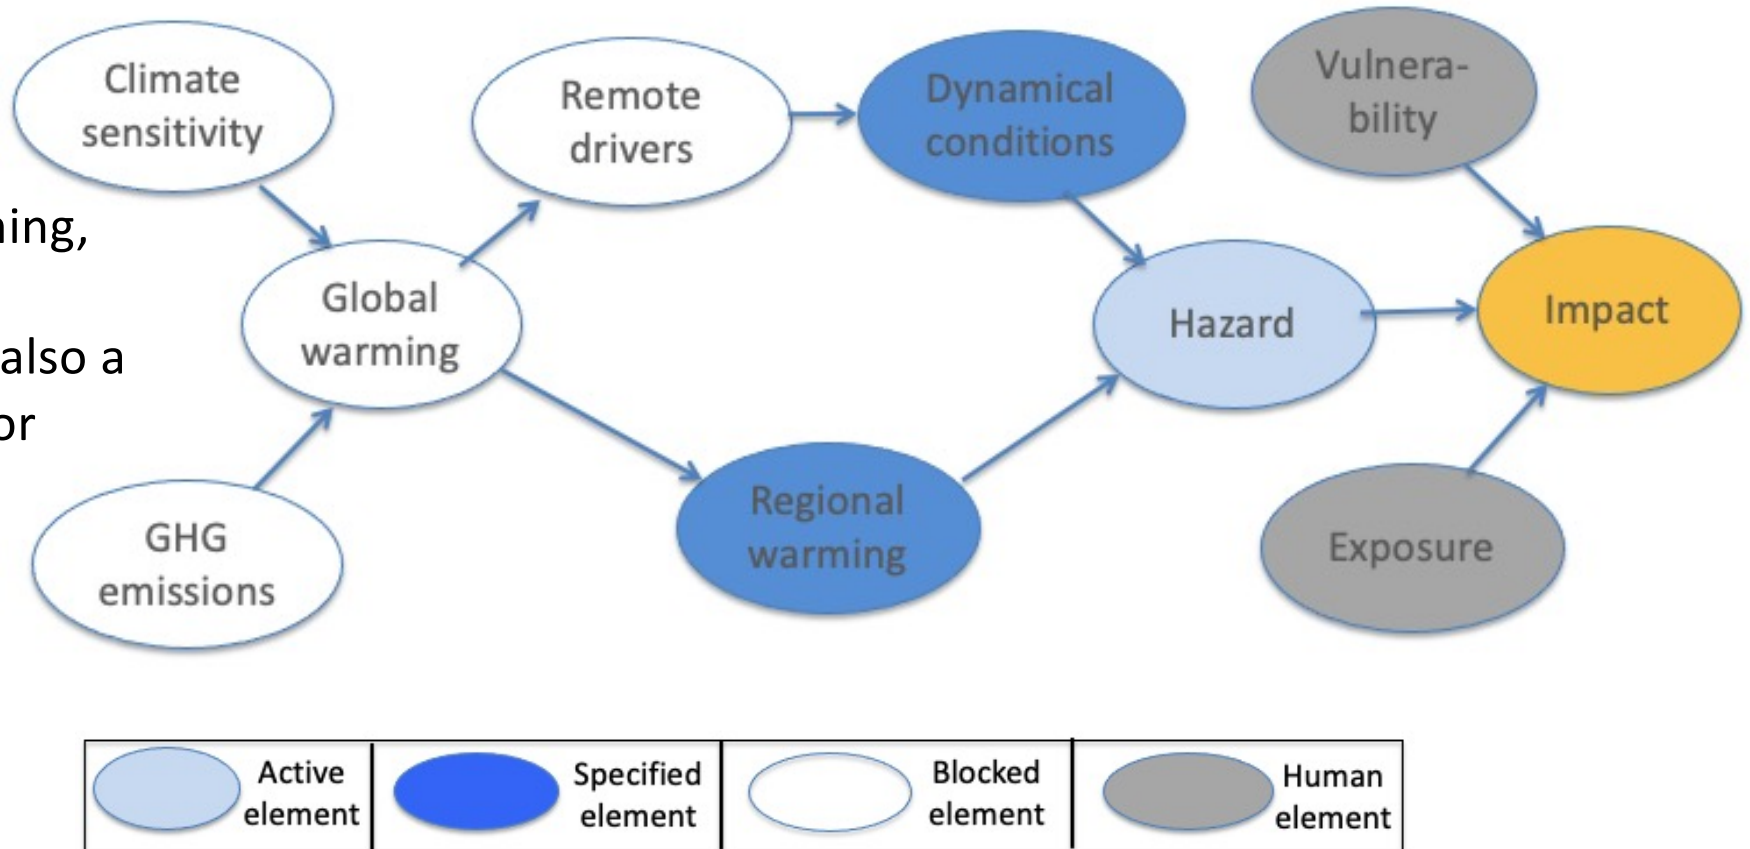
ing,

also a
or

Climate sensitivity

Remote drivers

Dynamical conditions

Vulnerability

Global warming

Hazard

Impact

GHG emissions

Regional warming

Exposure

| Active element | Specified element | Blocked element | Human element |